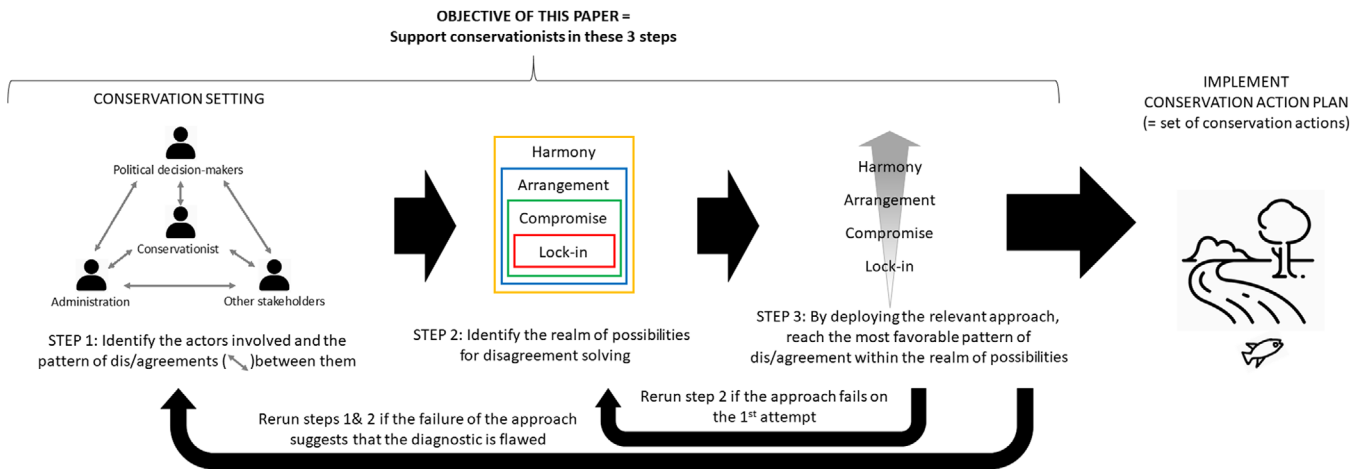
OBJECTIVE OF THIS PAPER =
Support conservationists in these 3 steps

CONSERVATION SETTING

Political decision-makers

Conservationist

Administration

Other stakeholders

STEP 1: Identify the actors involved and the pattern of dis/agreements ( )between them

Harmony

Arrangement

Compromise

Lock-in

STEP 2: Identify the realm of possibilities for disagreement solving

Harmony

Arrangement

Compromise

Lock-in

STEP 3: By deploying the relevant approach, reach the most favorable pattern of dis/agreement within the realm of possibilities

IMPLEMENT
CONSERVATION ACTION PLAN
(= set of conservation actions)

Rerun step 2 if the approach fails on the 1$^{st}$ attempt

Rerun steps 1& 2 if the failure of the approach suggests that the diagnostic is flawed